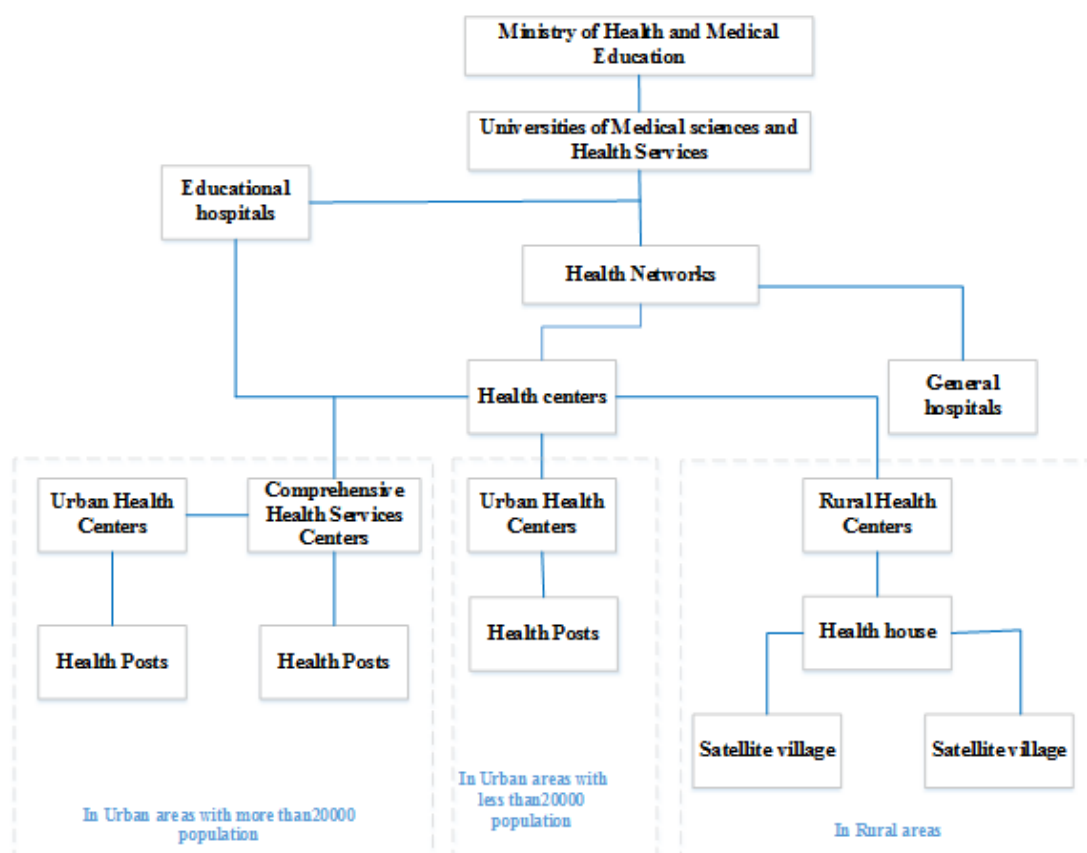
Ministry of Health and Medical Education

Universities of Medical sciences and Health Services

Educational hospitals

Health Networks

Health centers

General hospitals

Urban Health Centers

Comprehensive Health Services Centers

Health Posts

Health Posts

In Urban areas with more than20000 population

Urban Health Centers

Health Posts

In Urban areas with less than20000 population

Rural Health Centers

Health house

Satellite village

Satellite village

In Rural areas